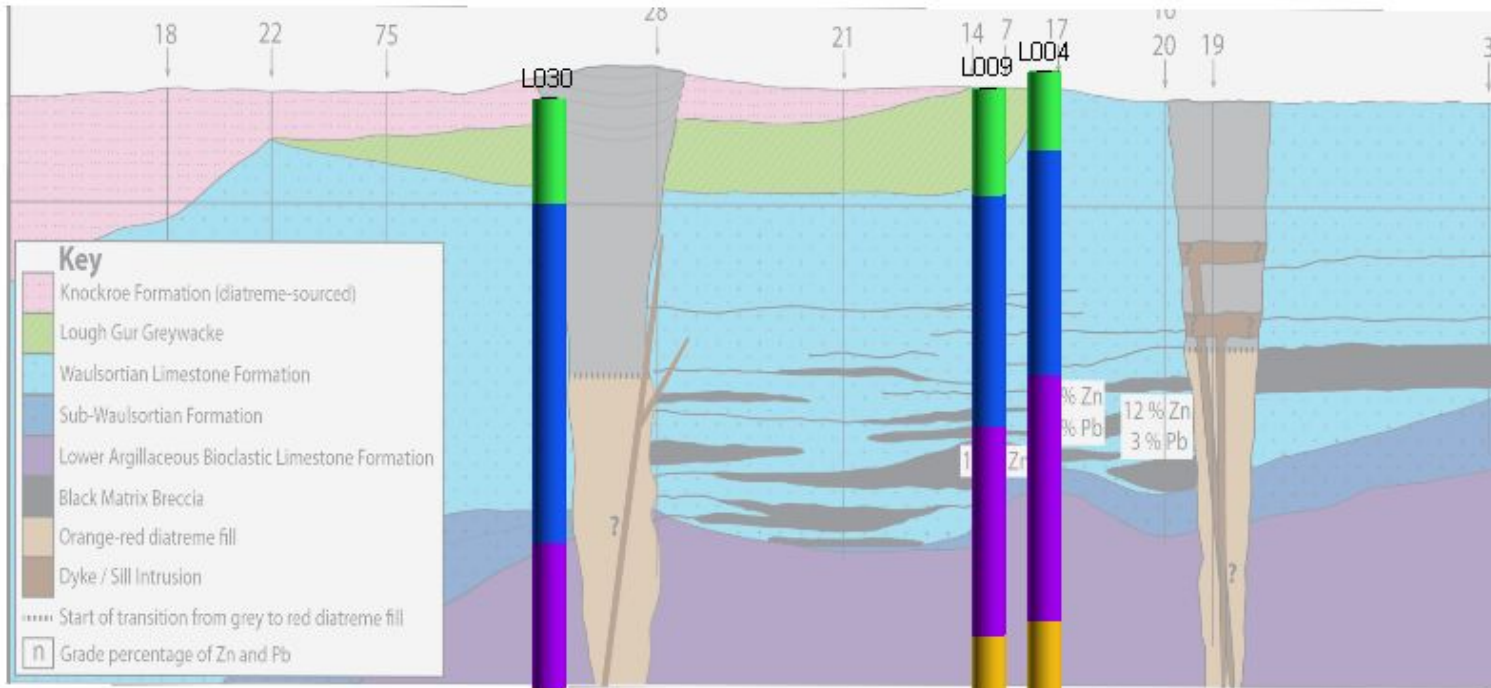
18 22 75 28 21 14 7 17 16 20 19 3

L030 L009 L004

Key
Knockroe Formation (diatreme-sourced)
Lough Gur Greywacke
Waulsortian Limestone Formation
Sub-Waulsortian Formation
Lower Argillaceous Bioclastic Limestone Formation
Black Matrix Breccia
Orange-red diatreme fill
Dyke / Sill Intrusion
Start of transition from grey to red diatreme fill
n Grade percentage of Zn and Pb

?

1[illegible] Zn

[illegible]% Zn
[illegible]% Pb

12 % Zn
3 % Pb

?